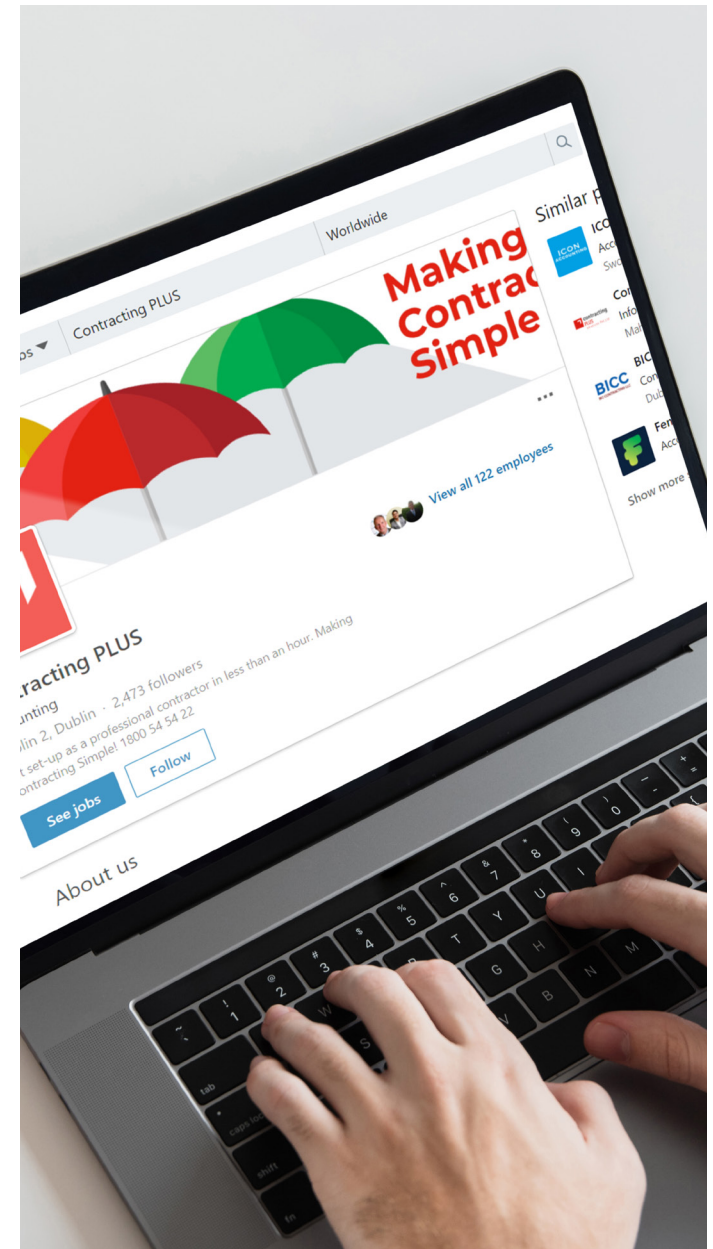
Contracting PLUS

Worldwide

Making Contrac Simple

...

View all 122 employees

racting PLUS

unting

lin 2, Dublin · 2,473 followers

t set-up as a professional contractor in less than an hour. Making ontracting Simple! 1800 54 54 22

See jobs

Follow

About us

Similar p

ICON ICO Acc Swo

Con Info Mal

BICC BIC Con Dub

Fen Acc

Show more

tab

caps lock

shift

fn